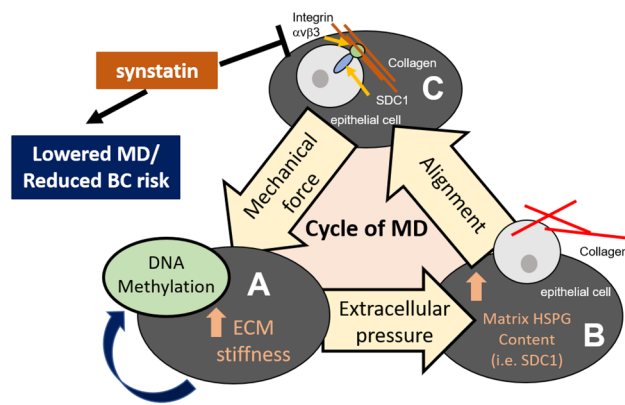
Integrin
αvβ3

synstatin

Collagen

SDC1

C

epithelial cell

Lowered MD/
Reduced BC risk

Mechanical force

Alignment

Cycle of MD

Collager

DNA Methylation

A

epithelial cell

ECM stiffness

Extracellular pressure

Matrix HSPG Content (i.e. SDC1)

B